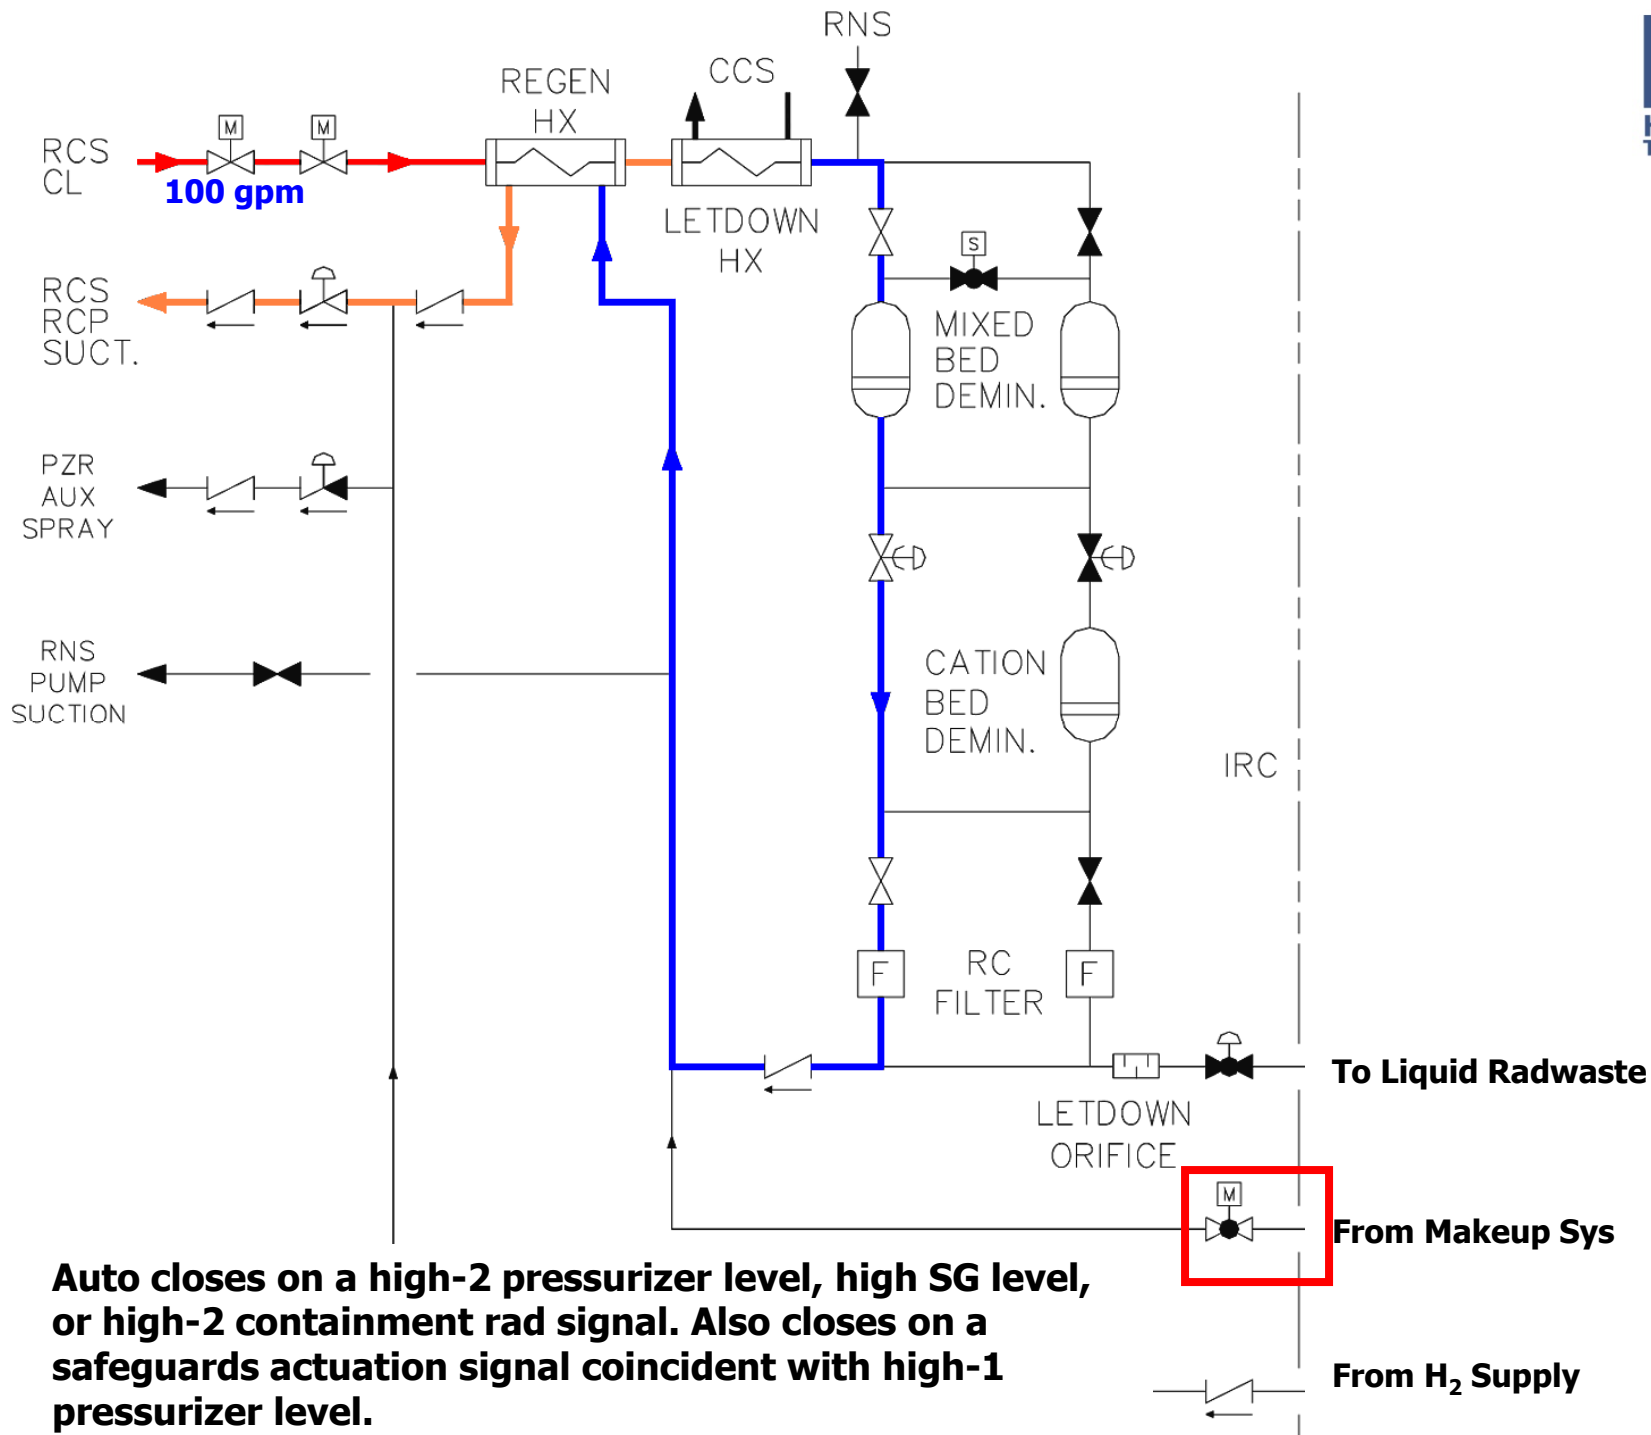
RNS

REGEN HX

CCS

RCS CL

M

M

100 gpm

LETDOWN HX

S

RCS RCP SUCT.

MIXED BED DEMIN.

PZR AUX SPRAY

RNS PUMP SUCTION

CATION BED DEMIN.

IRC

F

RC FILTER

F

To Liquid Radwaste

LETDOWN ORIFICE

M

From Makeup Sys

Auto closes on a high-2 pressurizer level, high SG level, or high-2 containment rad signal. Also closes on a safeguards actuation signal coincident with high-1 pressurizer level.

From $H_2$ Supply